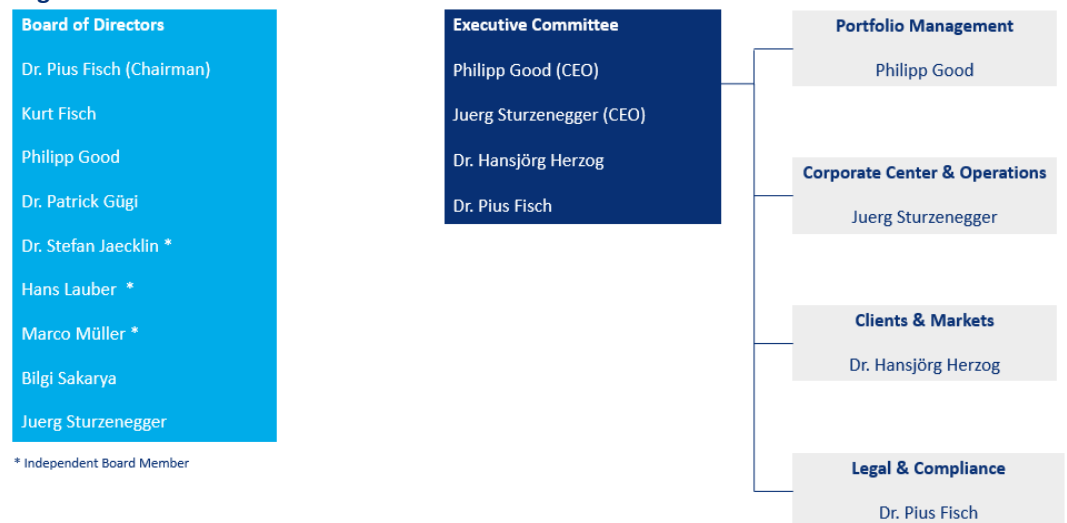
Board of Directors

Dr. Pius Fisch (Chairman)

Kurt Fisch

Philipp Good

Dr. Patrick Gügi

Dr. Stefan Jaecklin *

Hans Lauber *

Marco Müller *

Bilgi Sakarya

Juerg Sturzenegger

* Independent Board Member

Executive Committee

Philipp Good (CEO)

Juerg Sturzenegger (CEO)

Dr. Hansjörg Herzog

Dr. Pius Fisch

Portfolio Management

Philipp Good

Corporate Center & Operations

Juerg Sturzenegger

Clients & Markets

Dr. Hansjörg Herzog

Legal & Compliance

Dr. Pius Fisch